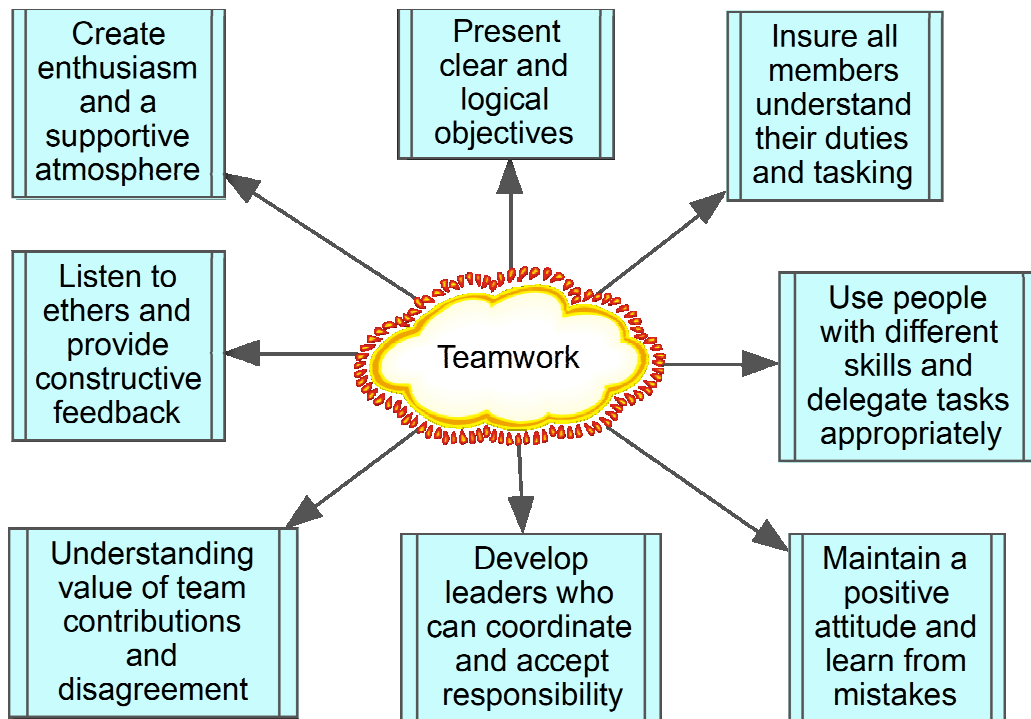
Create enthusiasm and a supportive atmosphere

Present clear and logical objectives

Insure all members understand their duties and tasking

Listen to ethers and provide constructive feedback

Teamwork

Use people with different skills and delegate tasks appropriately

Understanding value of team contributions and disagreement

Develop leaders who can coordinate and accept responsibility

Maintain a positive attitude and learn from mistakes